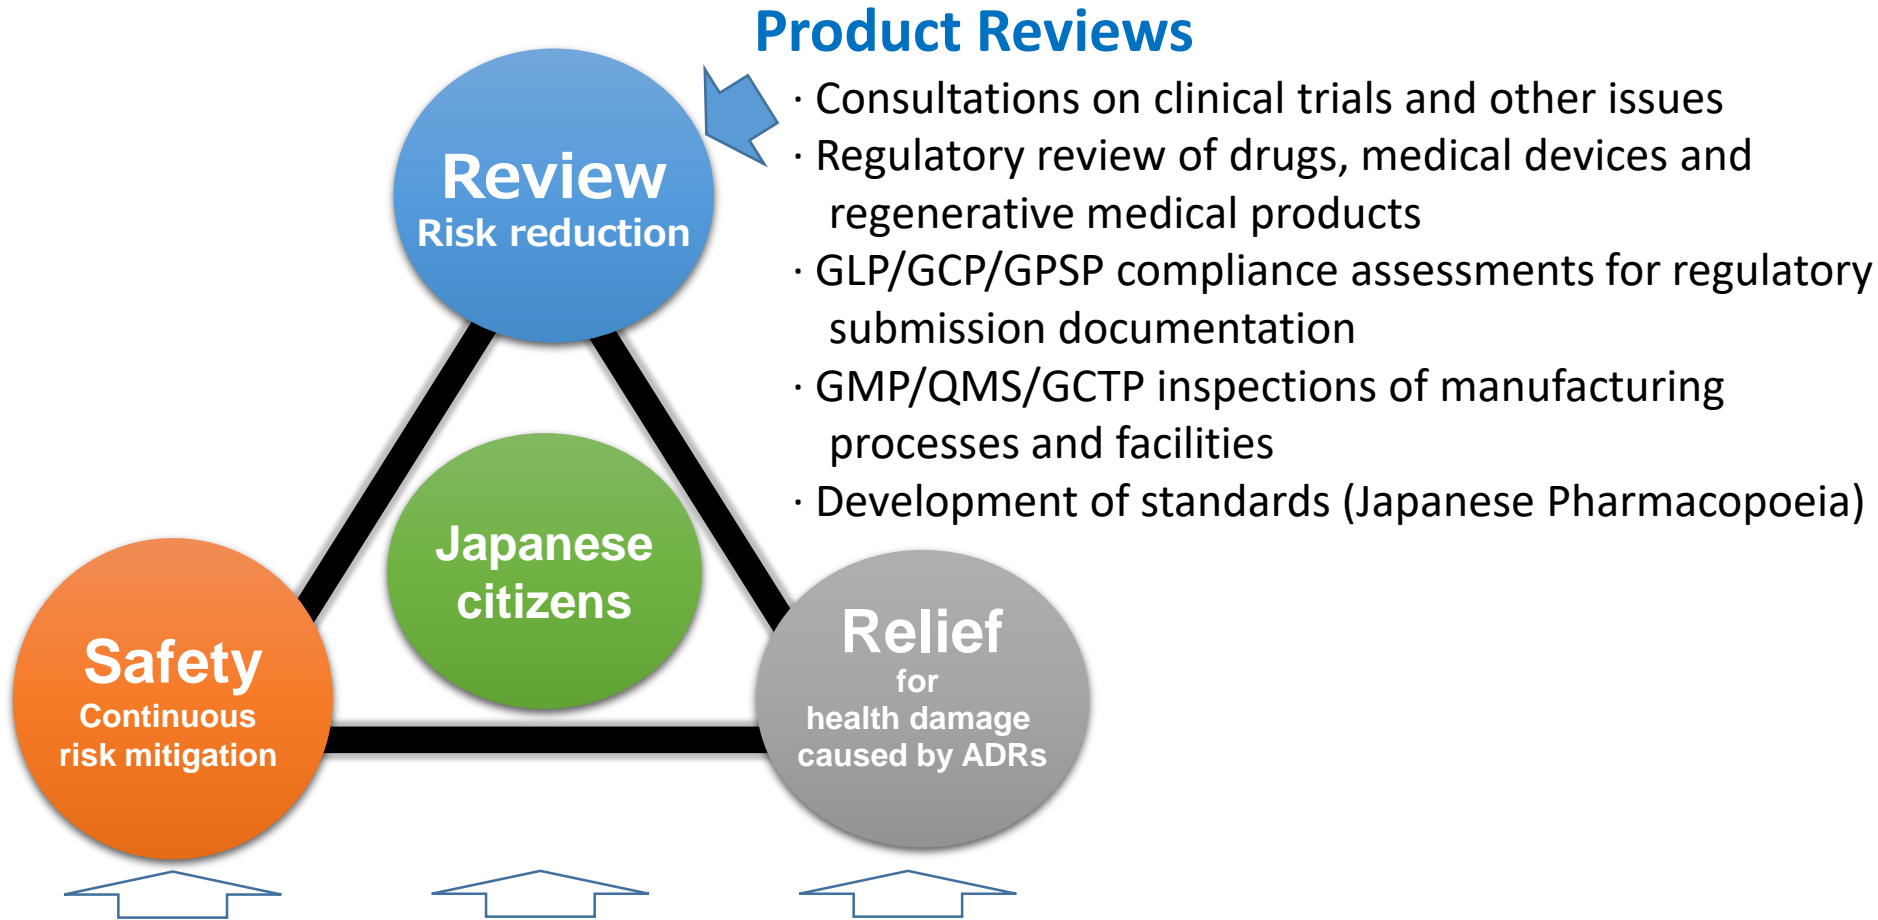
Product Reviews

· Consultations on clinical trials and other issues
· Regulatory review of drugs, medical devices and regenerative medical products
· GLP/GCP/GPSP compliance assessments for regulatory submission documentation
· GMP/QMS/GCTP inspections of manufacturing processes and facilities
· Development of standards (Japanese Pharmacopoeia)

Review
Risk reduction

Japanese citizens

Safety
Continuous risk mitigation

Relief
for
health damage caused by ADRs